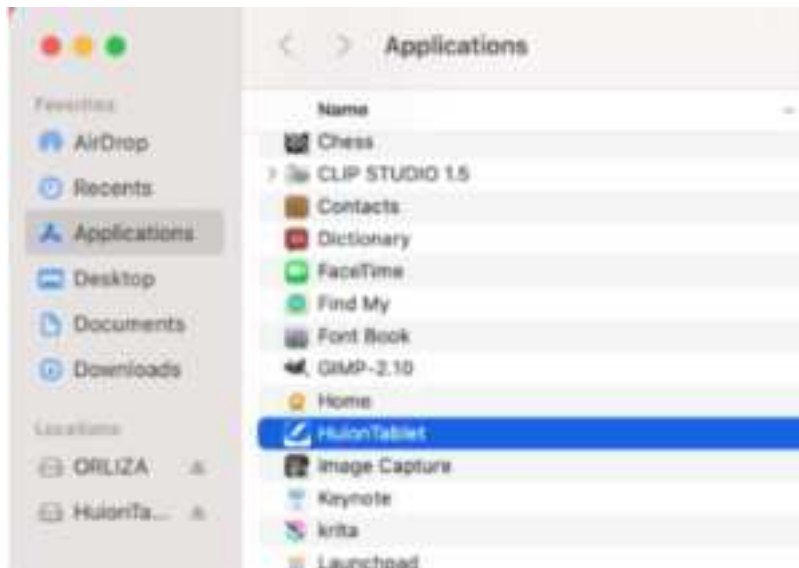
Applications

Favorites
AirDrop
Recents
Applications
Desktop
Documents
Downloads

Locations
ORLIZA
HuionTa...

Name
Chess
CLIP STUDIO 1.5
Contacts
Dictionary
FaceTime
Find My
Font Book
GIMP-2.10
Home
HuionTablet
Image Capture
Keynote
krita
Launchpad